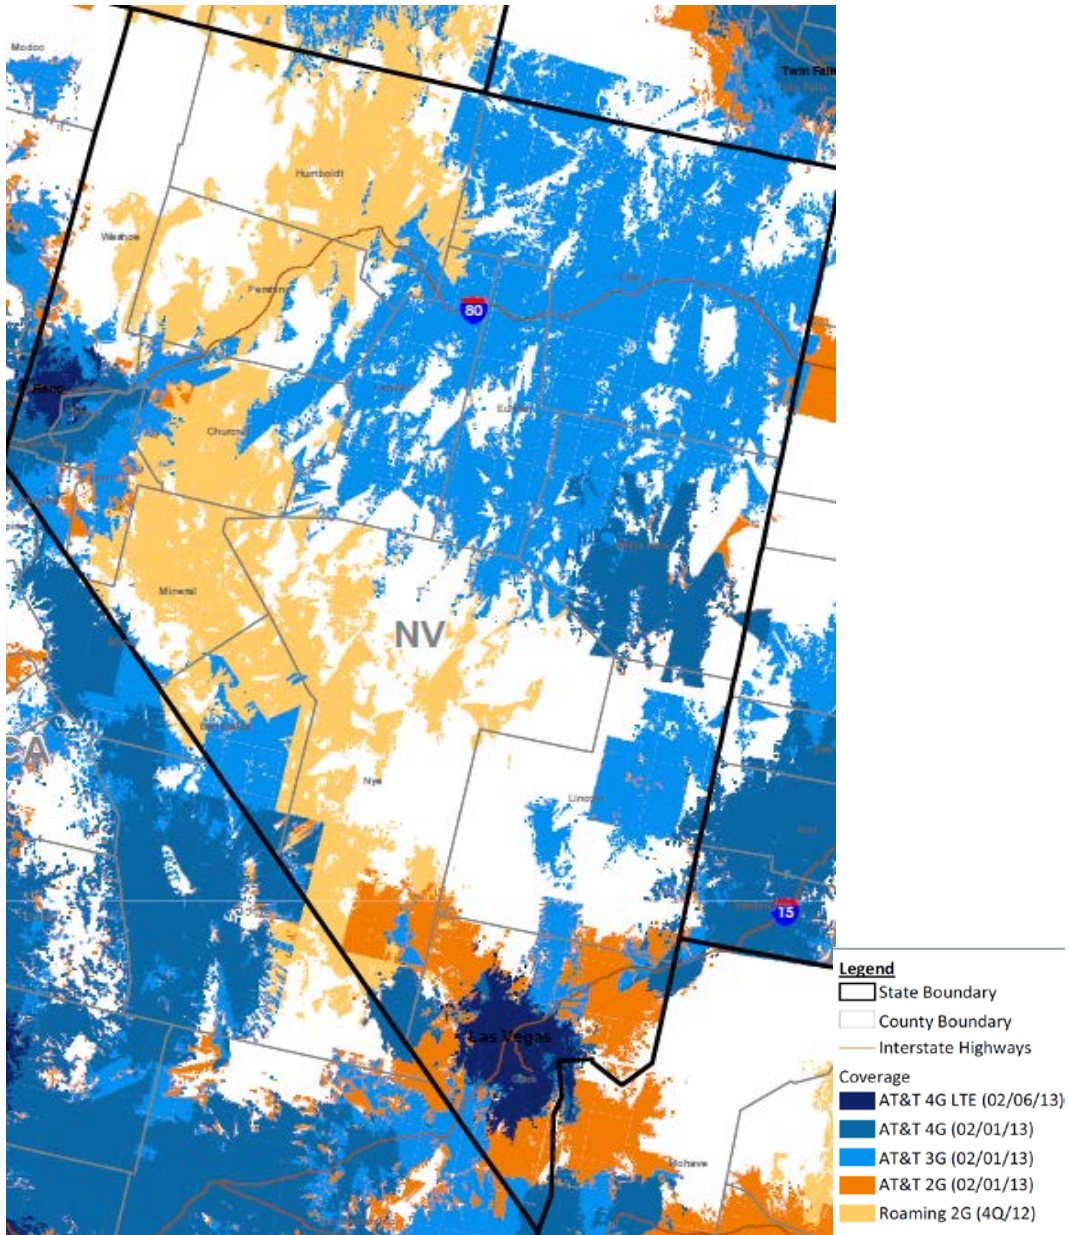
Modoc
Twin Falls
Humboldt
Washoe
Pershing
80
Elko
Reno
Churchill
Eureka
White Pine
Mineral
NV
Nye
Lincoln
15
Las Vegas
Mohave
A

Legend
State Boundary
County Boundary
Interstate Highways
Coverage
AT&T 4G LTE (02/06/13)
AT&T 4G (02/01/13)
AT&T 3G (02/01/13)
AT&T 2G (02/01/13)
Roaming 2G (4Q/12)